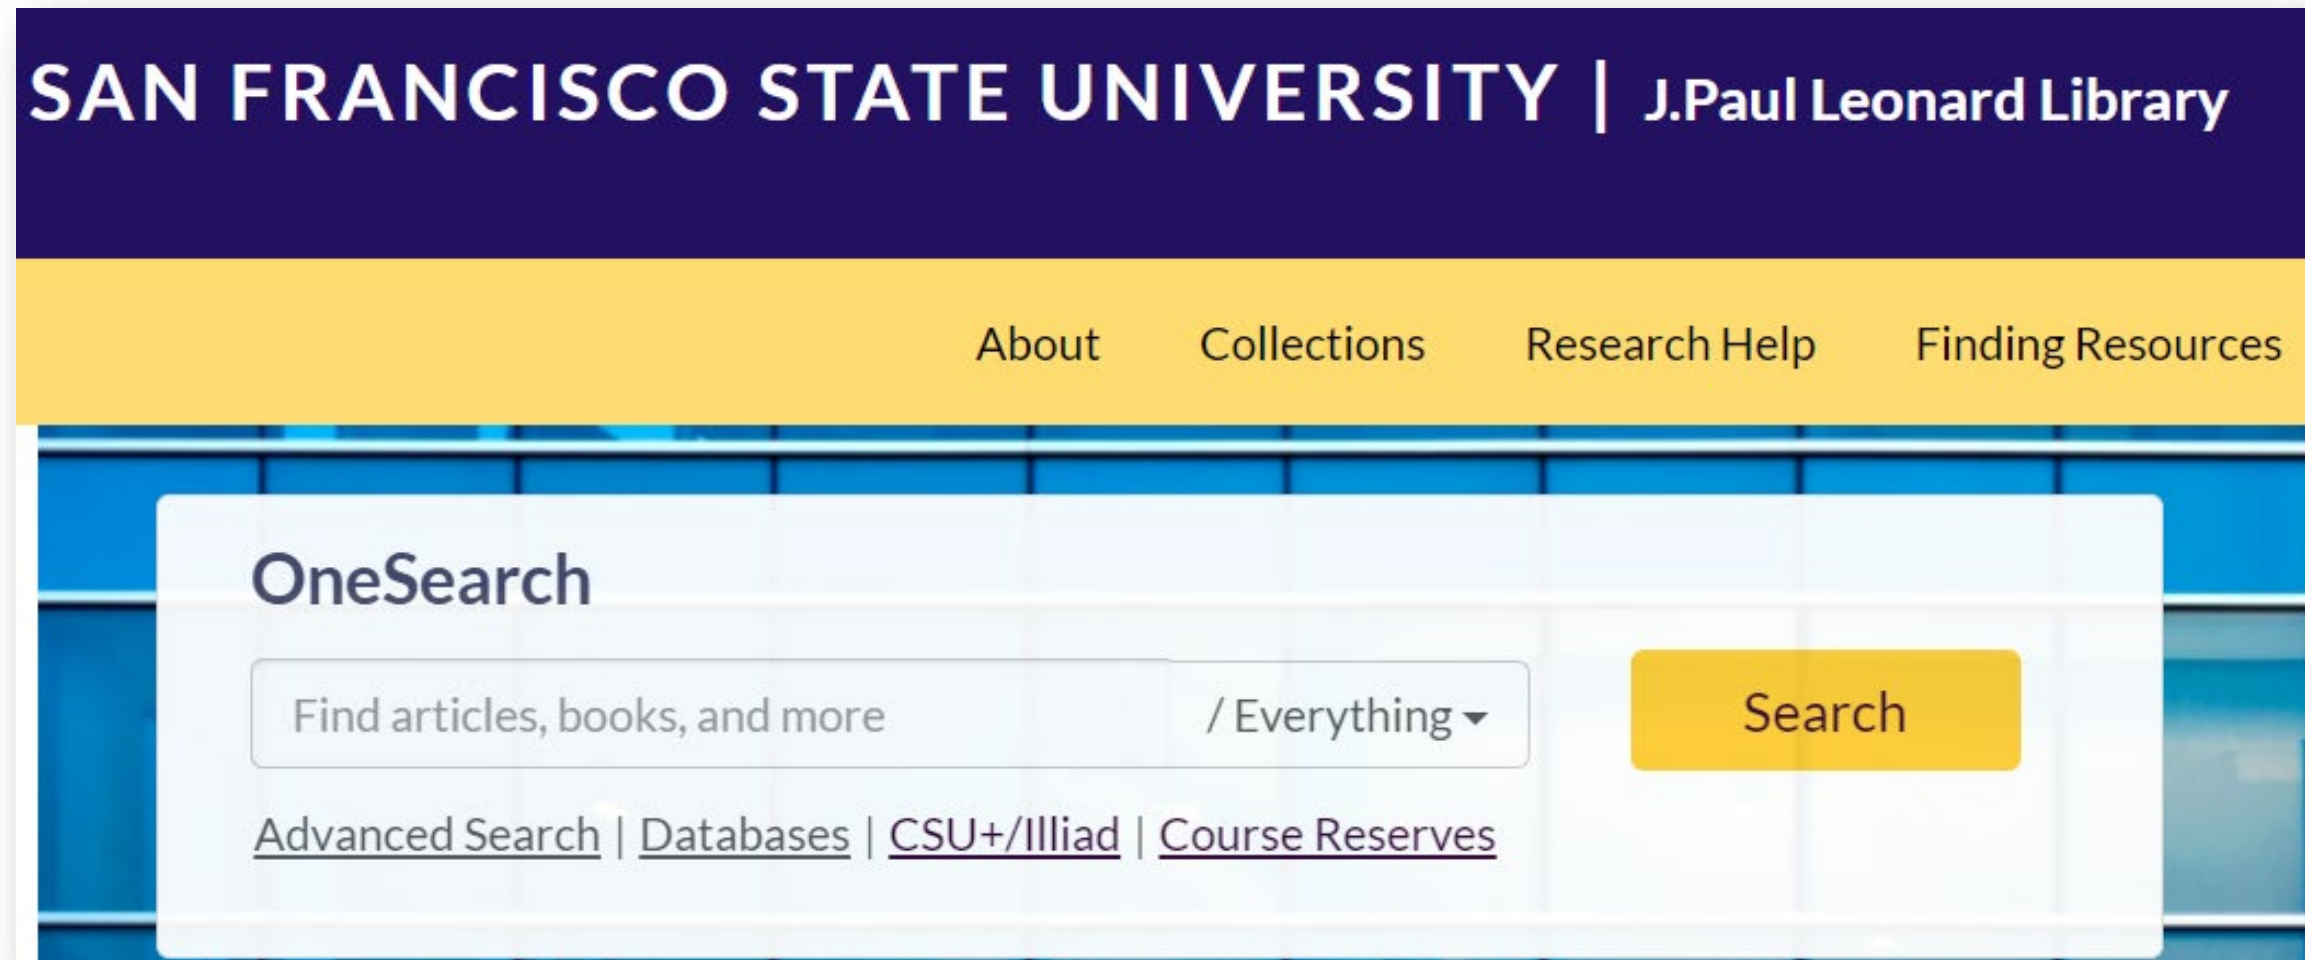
SAN FRANCISCO STATE UNIVERSITY | J.Paul Leonard Library

About Collections Research Help Finding Resources

OneSearch

Find articles, books, and more / Everything

Search

Advanced Search | Databases | CSU+/Illiad | Course Reserves